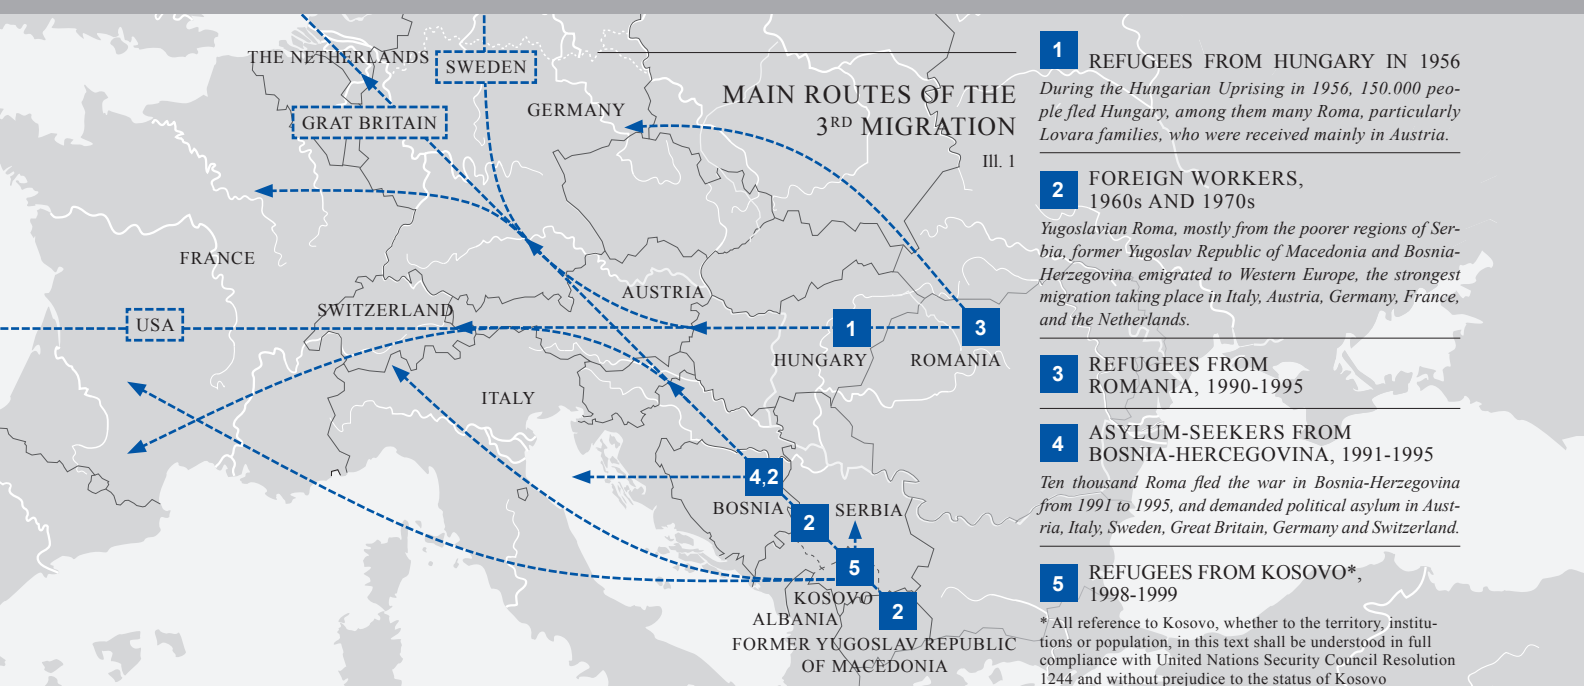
THE NETHERLANDS
SWEDEN
GRAT BRITAIN
GERMANY
MAIN ROUTES OF THE 3$^{RD}$ MIGRATION
Ill. 1
FRANCE
AUSTRIA
SWITZERLAND
USA
1
3
HUNGARY
ROMANIA
ITALY
4,2
BOSNIA
2
SERBIA
5
KOSOVO
2
ALBANIA
FORMER YUGOSLAV REPUBLIC OF MACEDONIA

1 REFUGEES FROM HUNGARY IN 1956
During the Hungarian Uprising in 1956, 150.000 people fled Hungary, among them many Roma, particularly Lovara families, who were received mainly in Austria.

2 FOREIGN WORKERS, 1960s AND 1970s
Yugoslavian Roma, mostly from the poorer regions of Serbia, former Yugoslav Republic of Macedonia and Bosnia-Herzegovina emigrated to Western Europe, the strongest migration taking place in Italy, Austria, Germany, France, and the Netherlands.

3 REFUGEES FROM ROMANIA, 1990-1995

4 ASYLUM-SEEKERS FROM BOSNIA-HERCEGOVINA, 1991-1995
Ten thousand Roma fled the war in Bosnia-Herzegovina from 1991 to 1995, and demanded political asylum in Austria, Italy, Sweden, Great Britain, Germany and Switzerland.

5 REFUGEES FROM KOSOVO*, 1998-1999
* All reference to Kosovo, whether to the territory, institutions or population, in this text shall be understood in full compliance with United Nations Security Council Resolution 1244 and without prejudice to the status of Kosovo